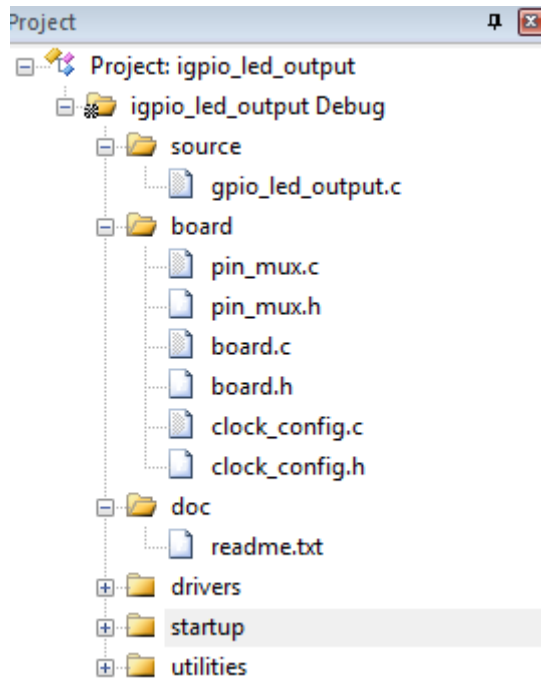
Project

Project: igpio_led_output

igpio_led_output Debug

source

gpio_led_output.c

board

pin_mux.c

pin_mux.h

board.c

board.h

clock_config.c

clock_config.h

doc

readme.txt

drivers

startup

utilities